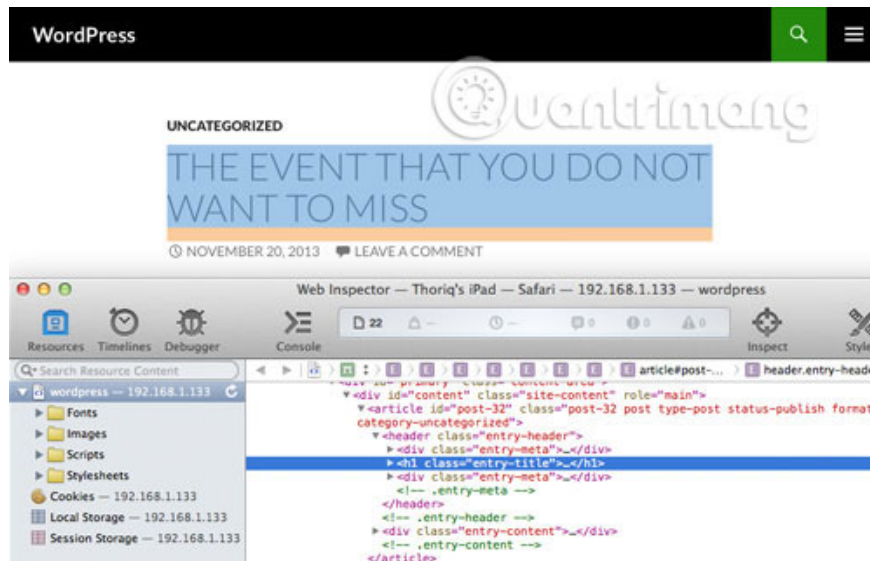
WordPress

Quantrimang

UNCATEGORIZED

THE EVENT THAT YOU DO NOT WANT TO MISS

NOVEMBER 20, 2013 LEAVE A COMMENT

Web Inspector — Thoriq's iPad — Safari — 192.168.1.133 — wordpress

Resources Timelines Debugger Console 22 0 0 0 Inspect Style

Search Resource Content

wordpress — 192.168.1.133

Fonts

Images

Scripts

Stylesheets

Cookies — 192.168.1.133

Local Storage — 192.168.1.133

Session Storage — 192.168.1.133

article#post-... header.entry-heade

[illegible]

<div id="content" class="site-content" role="main">

<article id="post-32" class="post-32 post type-post status-publish format category-uncategorized">

<header class="entry-header">

<div class="entry-meta">…</div>

<h1 class="entry-title">…</h1>

<div class="entry-meta">…</div>

<!-- .entry-meta -->

</header>

<!-- .entry-header -->

<div class="entry-content">…</div>

<!-- .entry-content -->

</article>